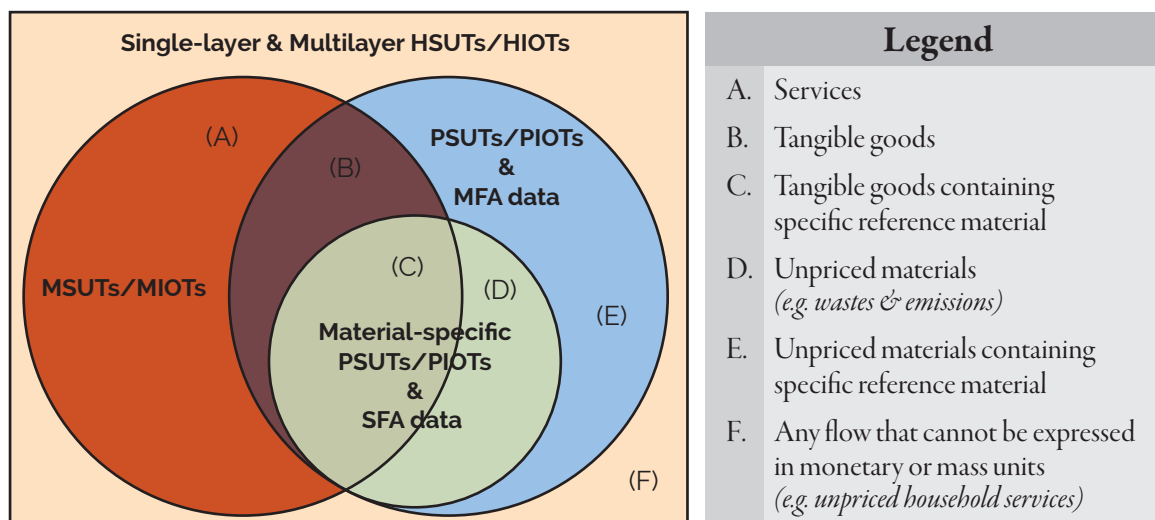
Single-layer & Multilayer HSUTs/HIOTs

(A)

(B)

PSUTs/PIOTs
&
MFA data

MSUTs/MIOTs

(C)

(D)

(E)

Material-specific
PSUTs/PIOTs
&
SFA data

(F)

Legend

A. Services

B. Tangible goods

C. Tangible goods containing specific reference material

D. Unpriced materials *(e.g. wastes & emissions)*

E. Unpriced materials containing specific reference material

F. Any flow that cannot be expressed in monetary or mass units *(e.g. unpriced household services)*